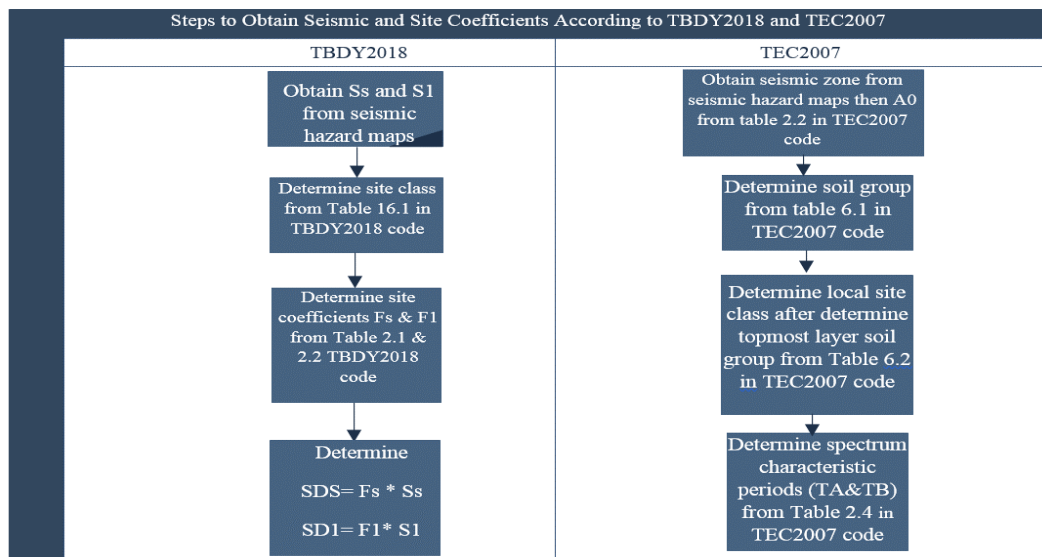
Steps to Obtain Seismic and Site Coefficients According to TBDY2018 and TEC2007

| TBDY2018 | TEC2007 |
|---|---|
| Obtain Ss and S1 from seismic hazard maps | Obtain seismic zone from seismic hazard maps then A0 from table 2.2 in TEC2007 code |
| Determine site class from Table 16.1 in TBDY2018 code | Determine soil group from table 6.1 in TEC2007 code |
| Determine site coefficients Fs & F1 from Table 2.1 & 2.2 TBDY2018 code | Determine local site class after determine topmost layer soil group from Table 6.2 in TEC2007 code |
| Determine SDS= Fs * Ss SD1= F1* S1 | Determine spectrum characteristic periods (TA&TB) from Table 2.4 in TEC2007 code |